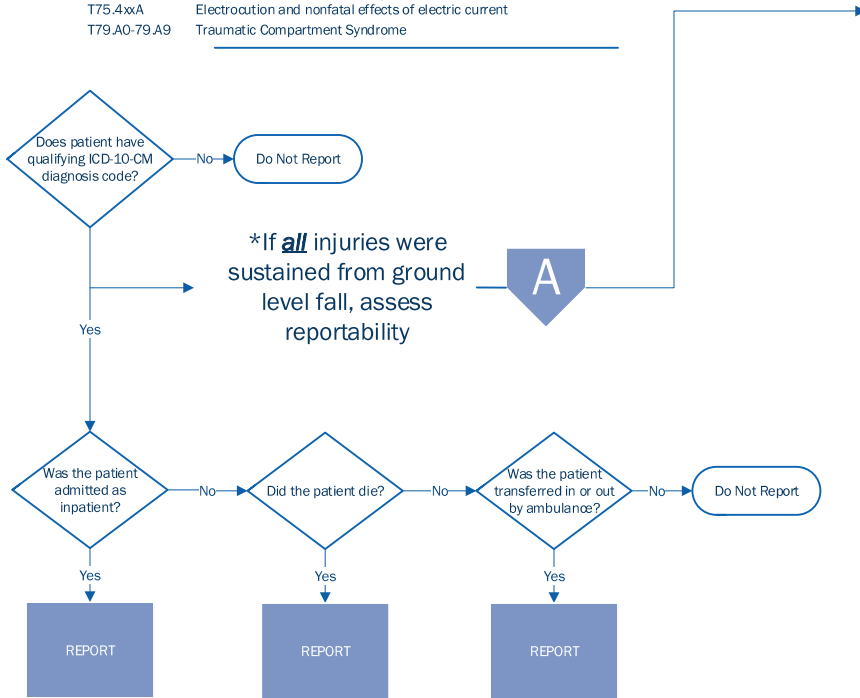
T75.4xxA Electrocution and nonfatal effects of electric current
T79.A0-79.A9 Traumatic Compartment Syndrome

Does patient have qualifying ICD-10-CM diagnosis code?

No

Do Not Report

*If ***all*** injuries were sustained from ground level fall, assess reportability

A

Yes

Was the patient admitted as inpatient?

No

Did the patient die?

No

Was the patient transferred in or out by ambulance?

No

Do Not Report

Yes

Yes

Yes

REPORT

REPORT

REPORT